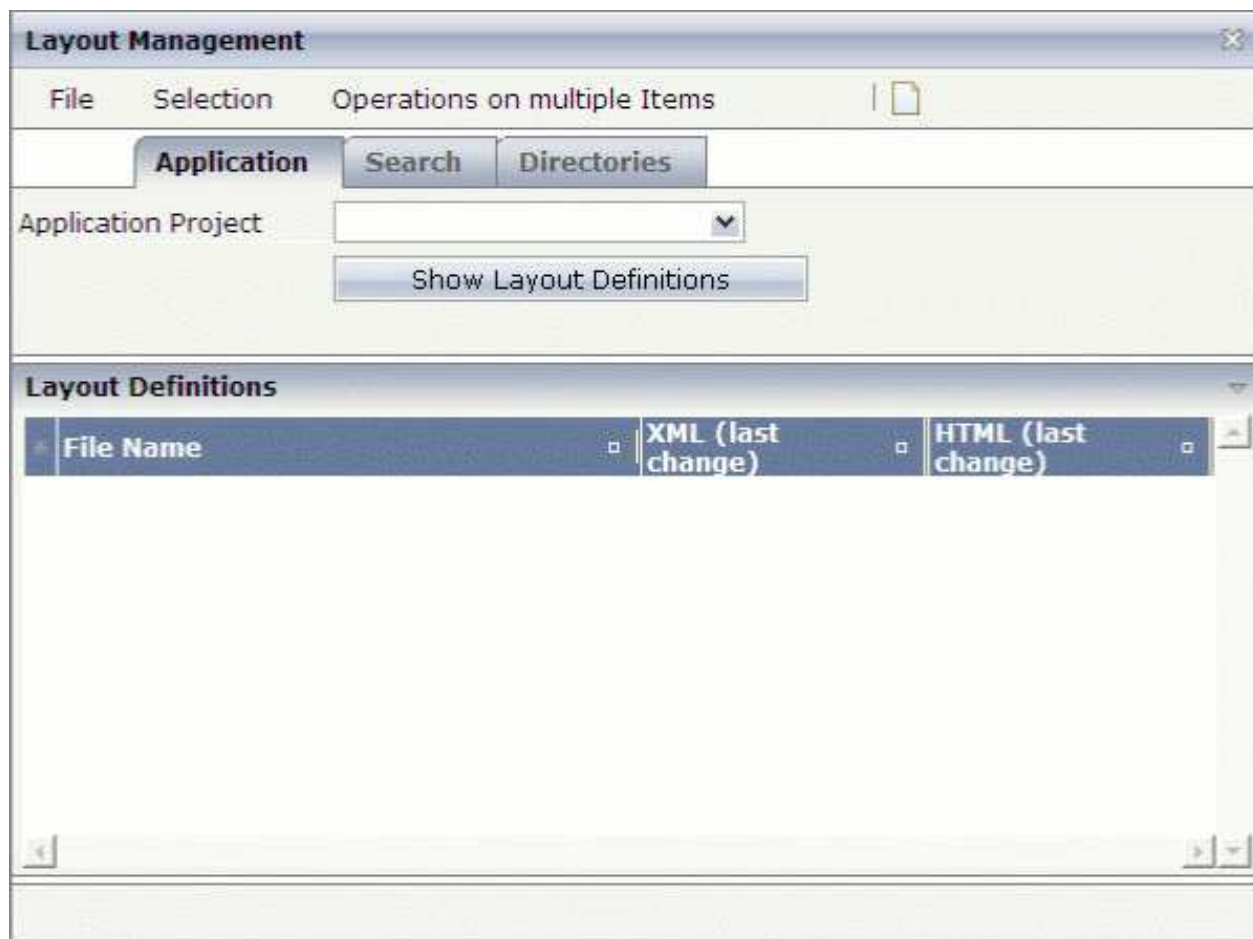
Layout Management

File Selection Operations on multiple Items

Application Search Directories

Application Project

Show Layout Definitions

Layout Definitions

| File Name | XML (last change) | HTML (last change) |
|---|---|---|